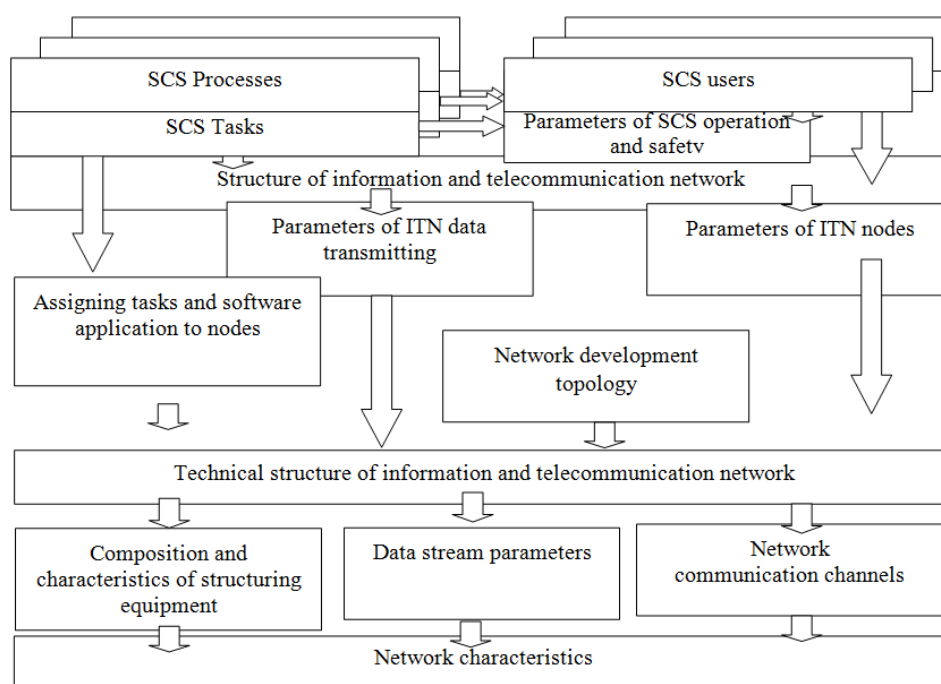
SCS Processes

SCS Tasks

SCS users

Parameters of SCS operation and safetv

Structure of information and telecommunication network

Parameters of ITN data transmitting

Parameters of ITN nodes

Assigning tasks and software application to nodes

Network development topology

Technical structure of information and telecommunication network

Composition and characteristics of structuring equipment

Data stream parameters

Network communication channels

Network characteristics